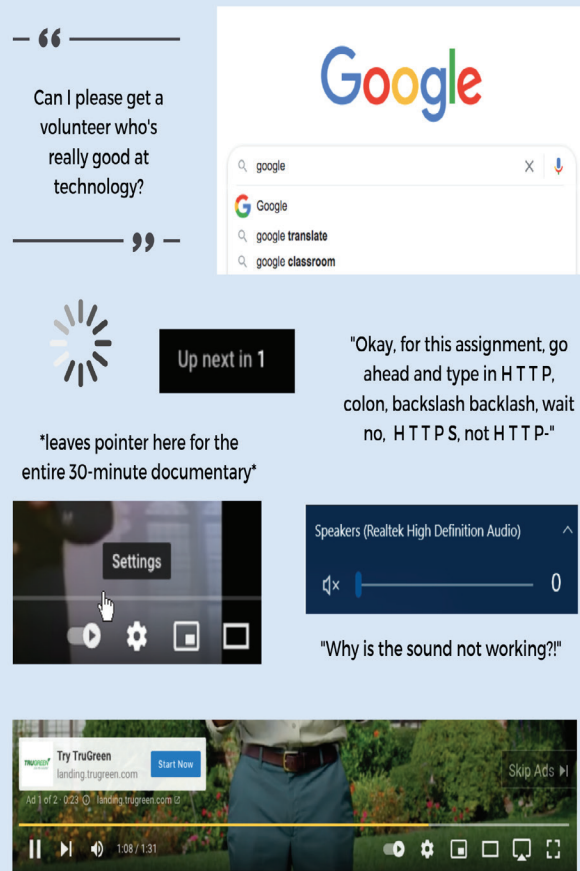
“

Can I please get a volunteer who's really good at technology?

”

Google

google

Google

google translate

google classroom

Up next in 1

"Okay, for this assignment, go ahead and type in H T T P, colon, backslash backlash, wait no, H T T P S, not H T T P-"

*leaves pointer here for the entire 30-minute documentary*

Settings

Speakers (Realtek High Definition Audio)

0

"Why is the sound not working?!"

TRUGREEN

Try TruGreen

landing.trugreen.com

Start Now

Skip Ads

Ad 1 of 2 · 0:23 landing.trugreen.com

1:08 / 1:31